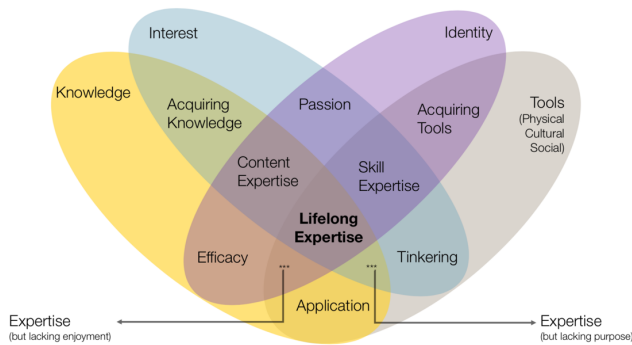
Interest

Identity

Knowledge

Acquiring Knowledge

Passion

Acquiring Tools

Tools (Physical Cultural Social)

Content Expertise

Skill Expertise

Lifelong Expertise

Efficacy

Tinkering

***

***

Application

Expertise (but lacking enjoyment)

Expertise (but lacking purpose)